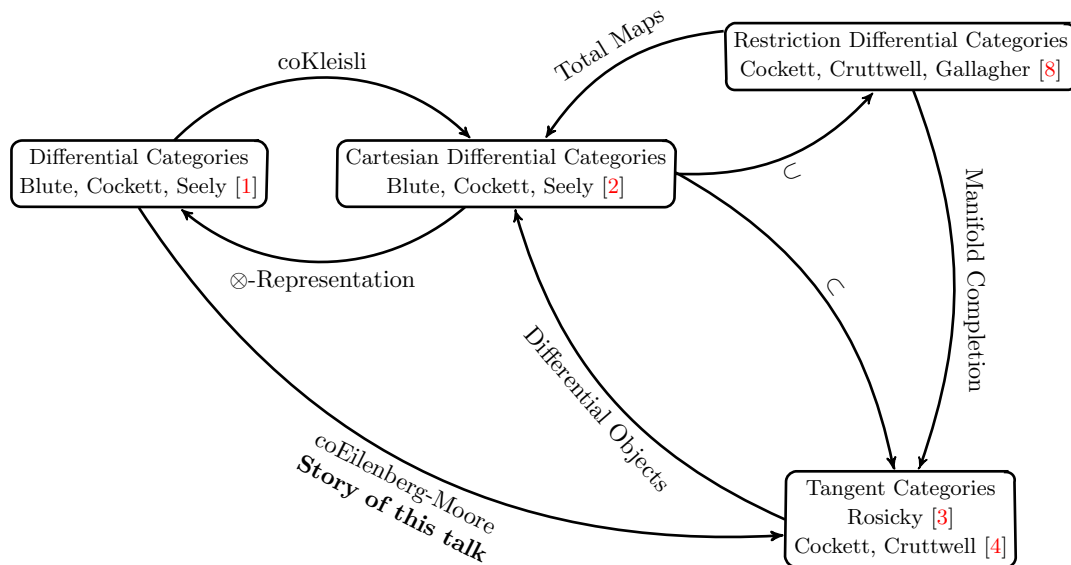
Differential Categories
Blute, Cockett, Seely [1]

coKleisli

$\otimes$-Representation

Cartesian Differential Categories
Blute, Cockett, Seely [2]

Total Maps

Restriction Differential Categories
Cockett, Cruttwell, Gallagher [8]

$\subset$

$\subset$

Manifold Completion

Differential Objects

coEilenberg-Moore
**Story of this talk**

Tangent Categories
Rosicky [3]
Cockett, Cruttwell [4]